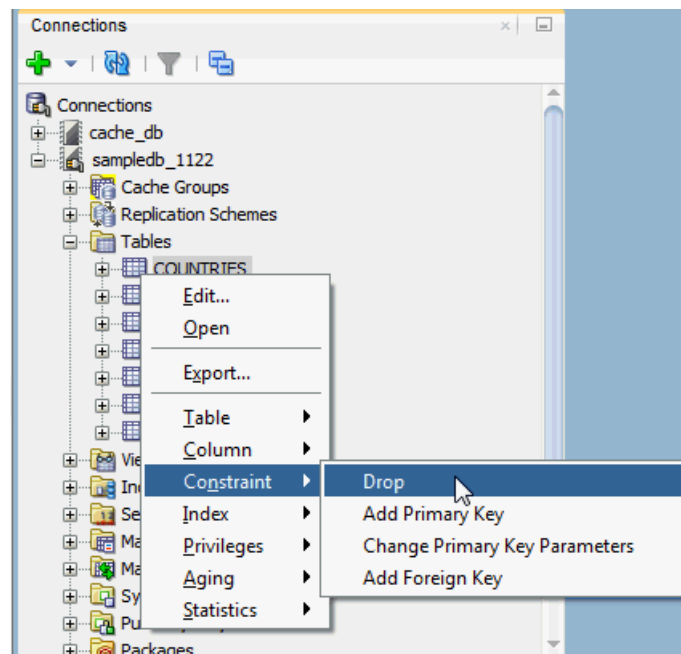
Connections

Connections
cache_db
sampledb_1122
Cache Groups
Replication Schemes
Tables
COUNTRIES
Vie
Ind
Se
Ma
Ma
Sy
Pu
Packages

Edit...
Open
Export...
Table
Column
Constraint
Index
Privileges
Aging
Statistics

Drop
Add Primary Key
Change Primary Key Parameters
Add Foreign Key